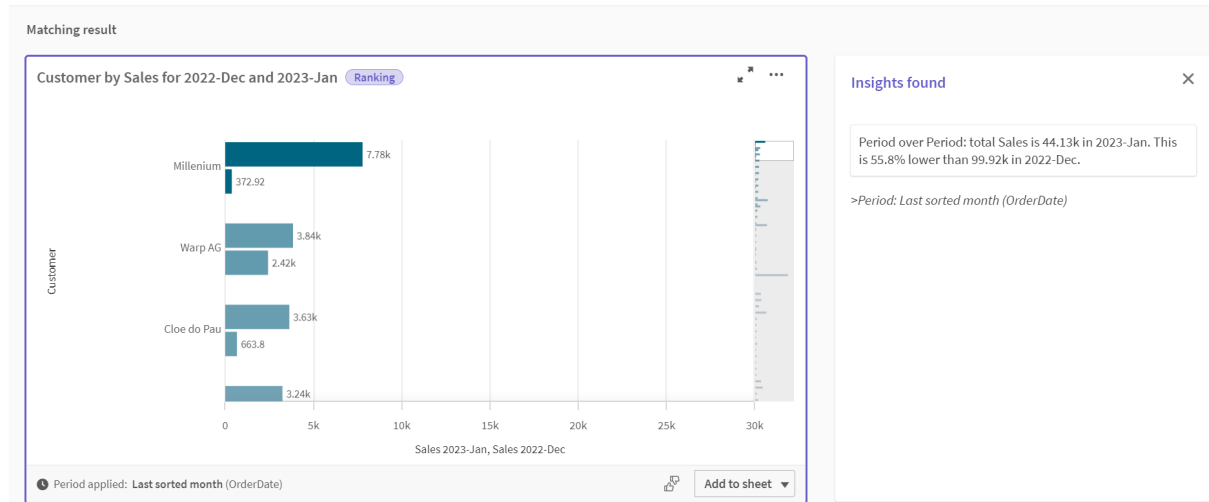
Matching result

Customer by Sales for 2022-Dec and 2023-Jan Ranking

Customer

Millenium 7.78k 372.92

Warp AG 3.84k 2.42k

Cloe do Pau 3.63k 663.8

3.24k

0 5k 10k 15k 20k 25k 30k

Sales 2023-Jan, Sales 2022-Dec

Period applied: Last sorted month (OrderDate)

Add to sheet

Insights found

Period over Period: total Sales is 44.13k in 2023-Jan. This is 55.8% lower than 99.92k in 2022-Dec.

>Period: Last sorted month (OrderDate)